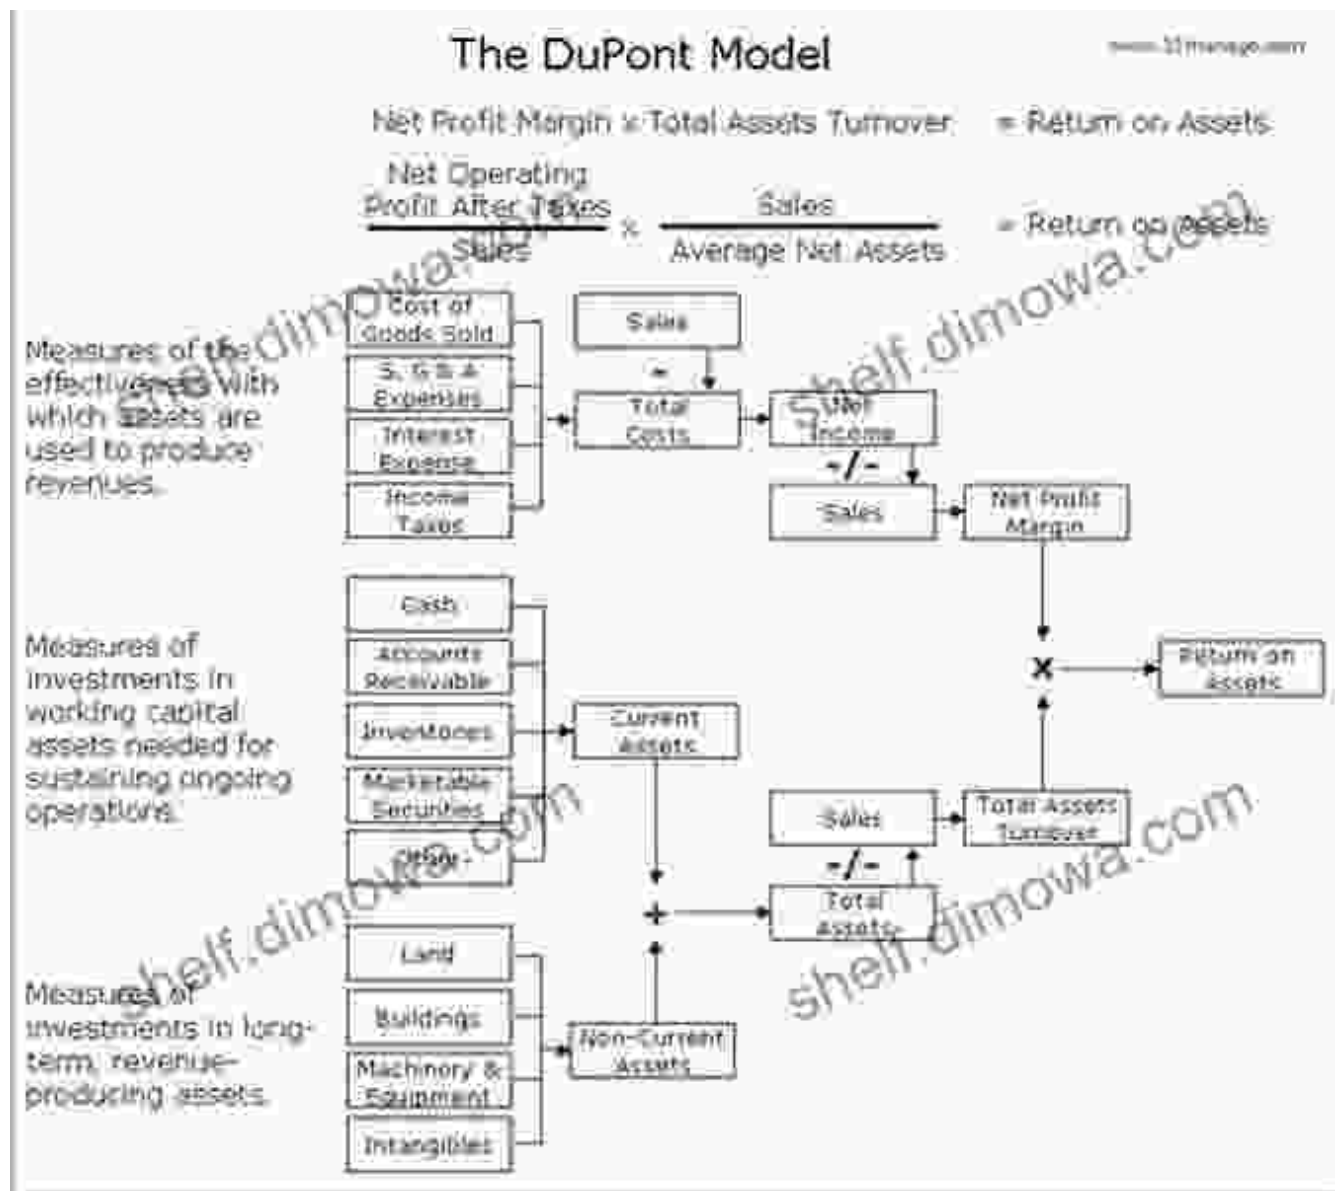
The DuPont Model

www.12manage.com

Net Profit Margin x Total Assets Turnover = Return on Assets

$\frac{\text{Net Operating Profit After Taxes}}{\text{Sales}} \times \frac{\text{Sales}}{\text{Average Net Assets}}$ = Return on assets

shelf.dimowa.com

Measures of the effectiveness with which assets are used to produce revenues.

Cost of Goods Sold

S, G & A Expenses

Interest Expense

Income Taxes

Sales

-

Total Costs

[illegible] Income

-/-

Sales

Net Profit Margin

Measures of investments in working capital assets needed for sustaining ongoing operations.

Cash

Accounts Receivable

Inventories

Marketable Securities

Other

Current Assets

x

Return on Assets

Sales

-/-

Total Assets Turnover

+

Total Assets

Measures of investments in long-term, revenue-producing assets.

Land

Buildings

Machinery & Equipment

Intangibles

Non-Current Assets

shelf.dimowa.com

shelf.dimowa.com